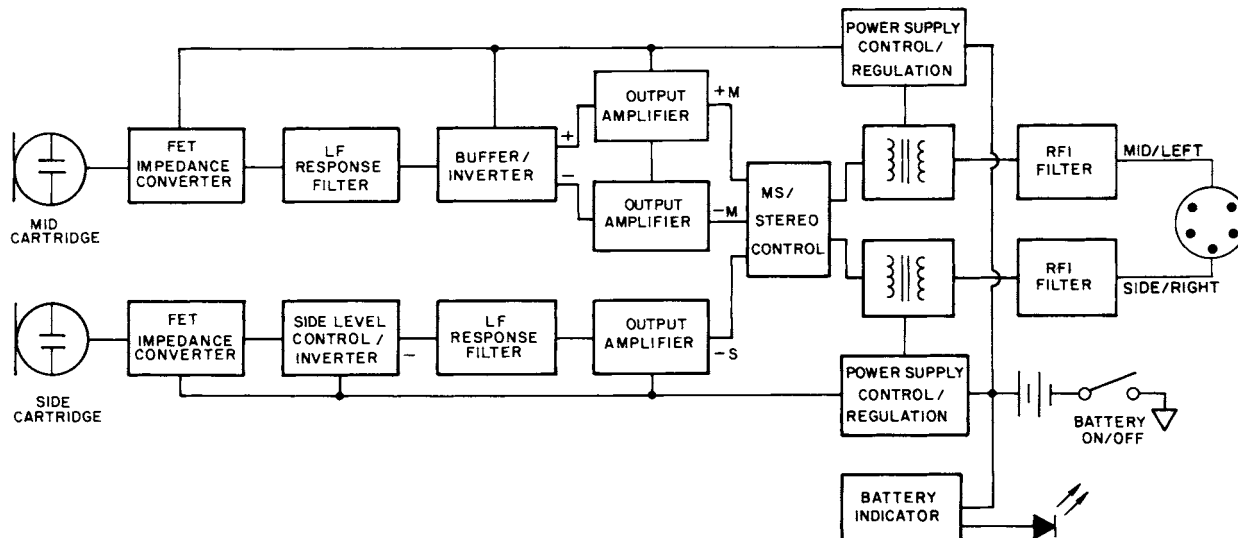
POWER SUPPLY CONTROL/ REGULATION

FET IMPEDANCE CONVERTER

LF RESPONSE FILTER

BUFFER/ INVERTER

+

−

OUTPUT AMPLIFIER

+M

OUTPUT AMPLIFIER

−M

MS/ STEREO CONTROL

RFI FILTER

MID/LEFT

RFI FILTER

SIDE/RIGHT

MID CARTRIDGE

FET IMPEDANCE CONVERTER

SIDE LEVEL CONTROL / INVERTER

−

LF RESPONSE FILTER

OUTPUT AMPLIFIER

−S

SIDE CARTRIDGE

POWER SUPPLY CONTROL / REGULATION

BATTERY ON/OFF

BATTERY INDICATOR